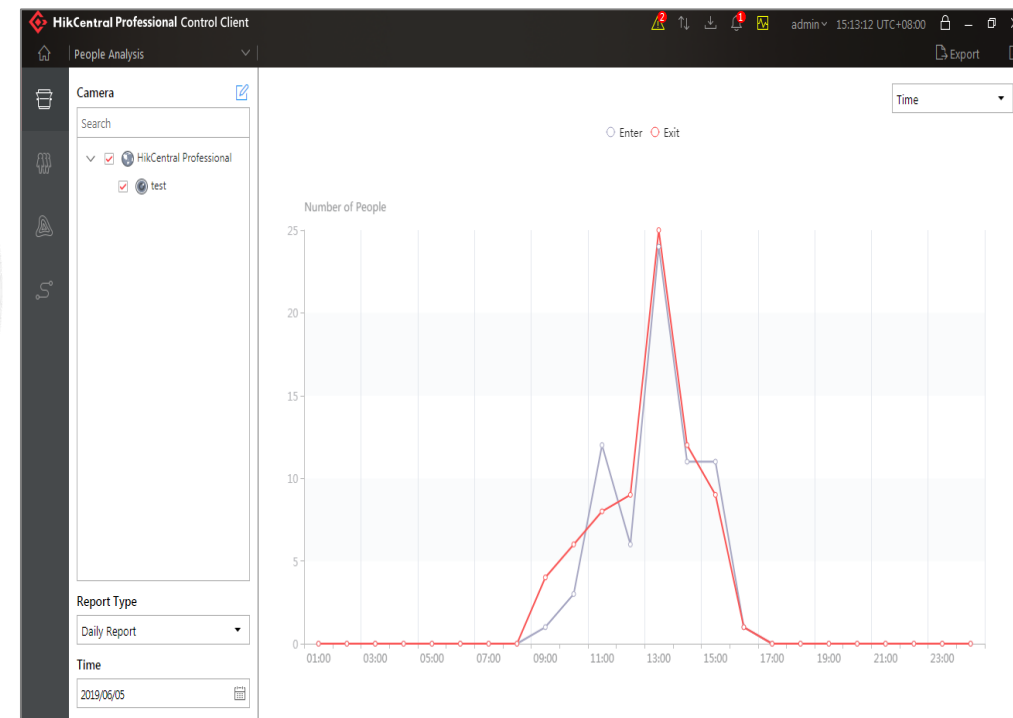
HikCentral Professional Control Client

2 1 admin 15:13:12 UTC+08:00

People Analysis

Export

Camera

Search

HikCentral Professional

test

Time

Enter Exit

Number of People

25

20

15

10

5

0

01:00 03:00 05:00 07:00 09:00 11:00 13:00 15:00 17:00 19:00 21:00 23:00

Report Type

Daily Report

Time

2019/06/05